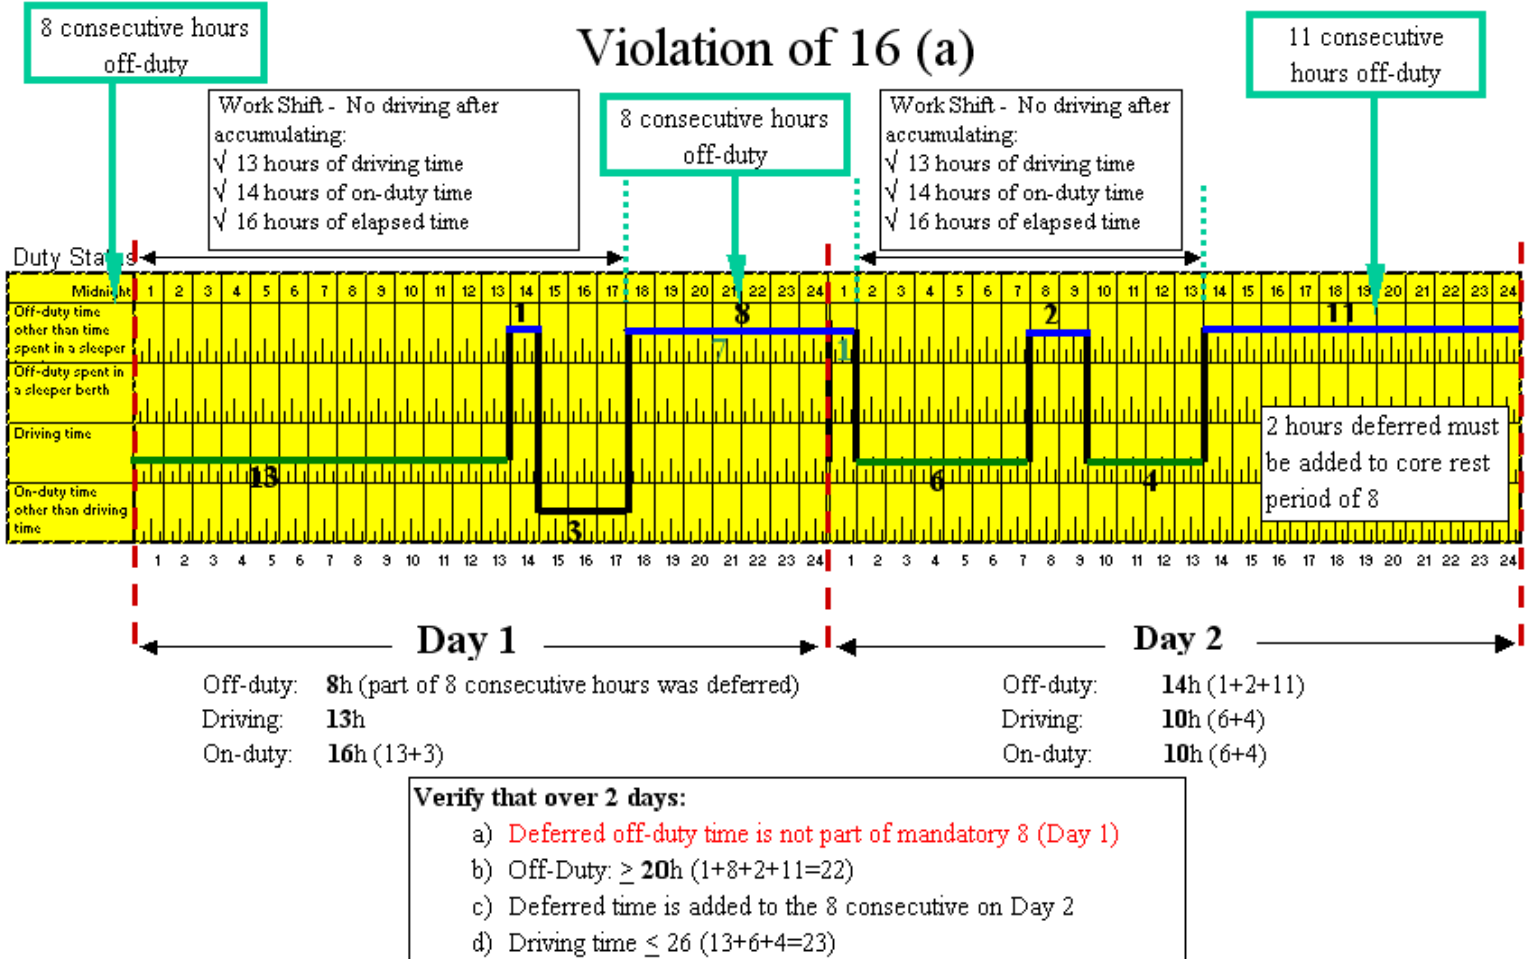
8 consecutive hours off-duty

Violation of 16 (a)

11 consecutive hours off-duty

Work Shift - No driving after accumulating:
√ 13 hours of driving time
√ 14 hours of on-duty time
√ 16 hours of elapsed time

8 consecutive hours off-duty

Work Shift - No driving after accumulating:
√ 13 hours of driving time
√ 14 hours of on-duty time
√ 16 hours of elapsed time

Duty Status

Midnight 1 2 3 4 5 6 7 8 9 10 11 12 13 14 15 16 17 18 19 20 21 22 23 24 1 2 3 4 5 6 7 8 9 10 11 12 13 14 15 16 17 18 19 20 21 22 23 24

Off-duty time other than time spent in a sleeper

Off-duty spent in a sleeper berth

Driving time

On-duty time other than driving time

1 8 7 1 2 11 13 3 6 4

2 hours deferred must be added to core rest period of 8

1 2 3 4 5 6 7 8 9 10 11 12 13 14 15 16 17 18 19 20 21 22 23 24 1 2 3 4 5 6 7 8 9 10 11 12 13 14 15 16 17 18 19 20 21 22 23 24

Day 1

Day 2

Off-duty: 8h (part of 8 consecutive hours was deferred)
Driving: 13h
On-duty: 16h (13+3)

Off-duty: 14h (1+2+11)
Driving: 10h (6+4)
On-duty: 10h (6+4)

Verify that over 2 days:
a) Deferred off-duty time is not part of mandatory 8 (Day 1)
b) Off-Duty: $\geq$ 20h (1+8+2+11=22)
c) Deferred time is added to the 8 consecutive on Day 2
d) Driving time $\leq$ 26 (13+6+4=23)